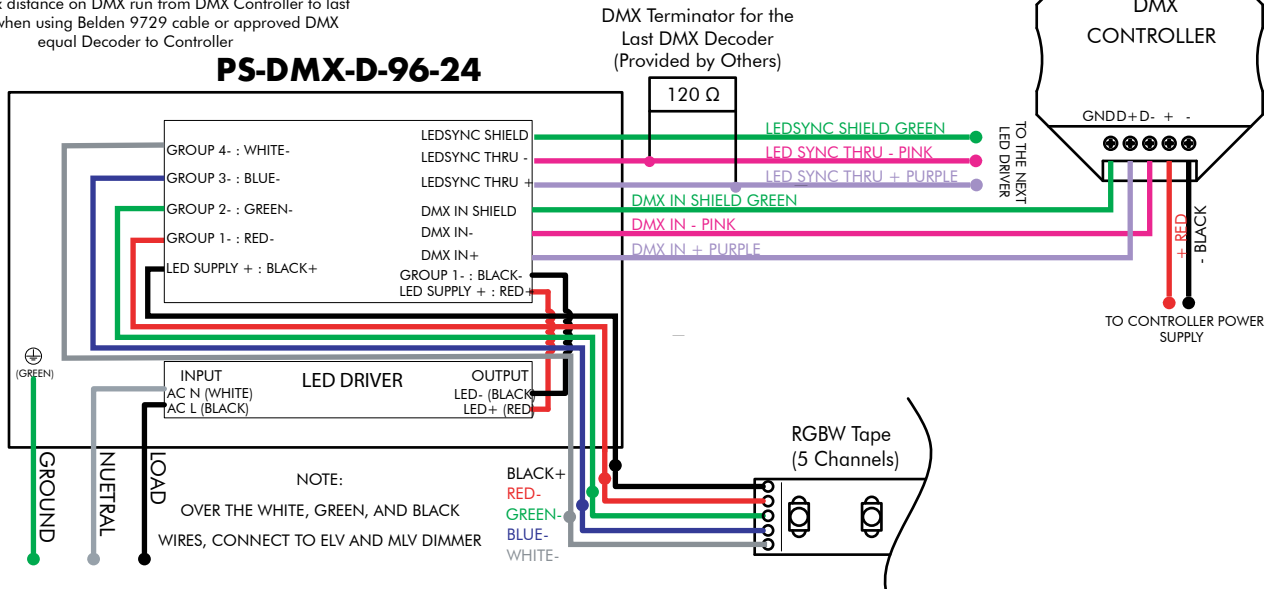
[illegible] distance on DMX run from DMX Controller to last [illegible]hen using Belden 9729 cable or approved DMX equal Decoder to Controller

PS-DMX-D-96-24

DMX Terminator for the Last DMX Decoder (Provided by Others)

120 Ω

DMX CONTROLLER

GND D+ D- + -

GROUP 4- : WHITE-
GROUP 3- : BLUE-
GROUP 2- : GREEN-
GROUP 1- : RED-
LED SUPPLY + : BLACK+

LEDSYNC SHIELD
LEDSYNC THRU -
LEDSYNC THRU +
DMX IN SHIELD
DMX IN-
DMX IN+
GROUP 1- : BLACK-
LED SUPPLY + : RED+

LEDSYNC SHIELD GREEN
LED SYNC THRU - PINK
LED SYNC THRU + PURPLE
DMX IN SHIELD GREEN
DMX IN - PINK
DMX IN + PURPLE

TO THE NEXT LED DRIVER

+ RED
- BLACK

TO CONTROLLER POWER SUPPLY

(GREEN)

INPUT
AC N (WHITE)
AC L (BLACK)
LED DRIVER
OUTPUT
LED- (BLACK)
LED+ (RED)

RGBW Tape (5 Channels)

GROUND
NUETRAL
LOAD

NOTE:
OVER THE WHITE, GREEN, AND BLACK WIRES, CONNECT TO ELV AND MLV DIMMER

BLACK+
RED-
GREEN-
BLUE-
WHITE-